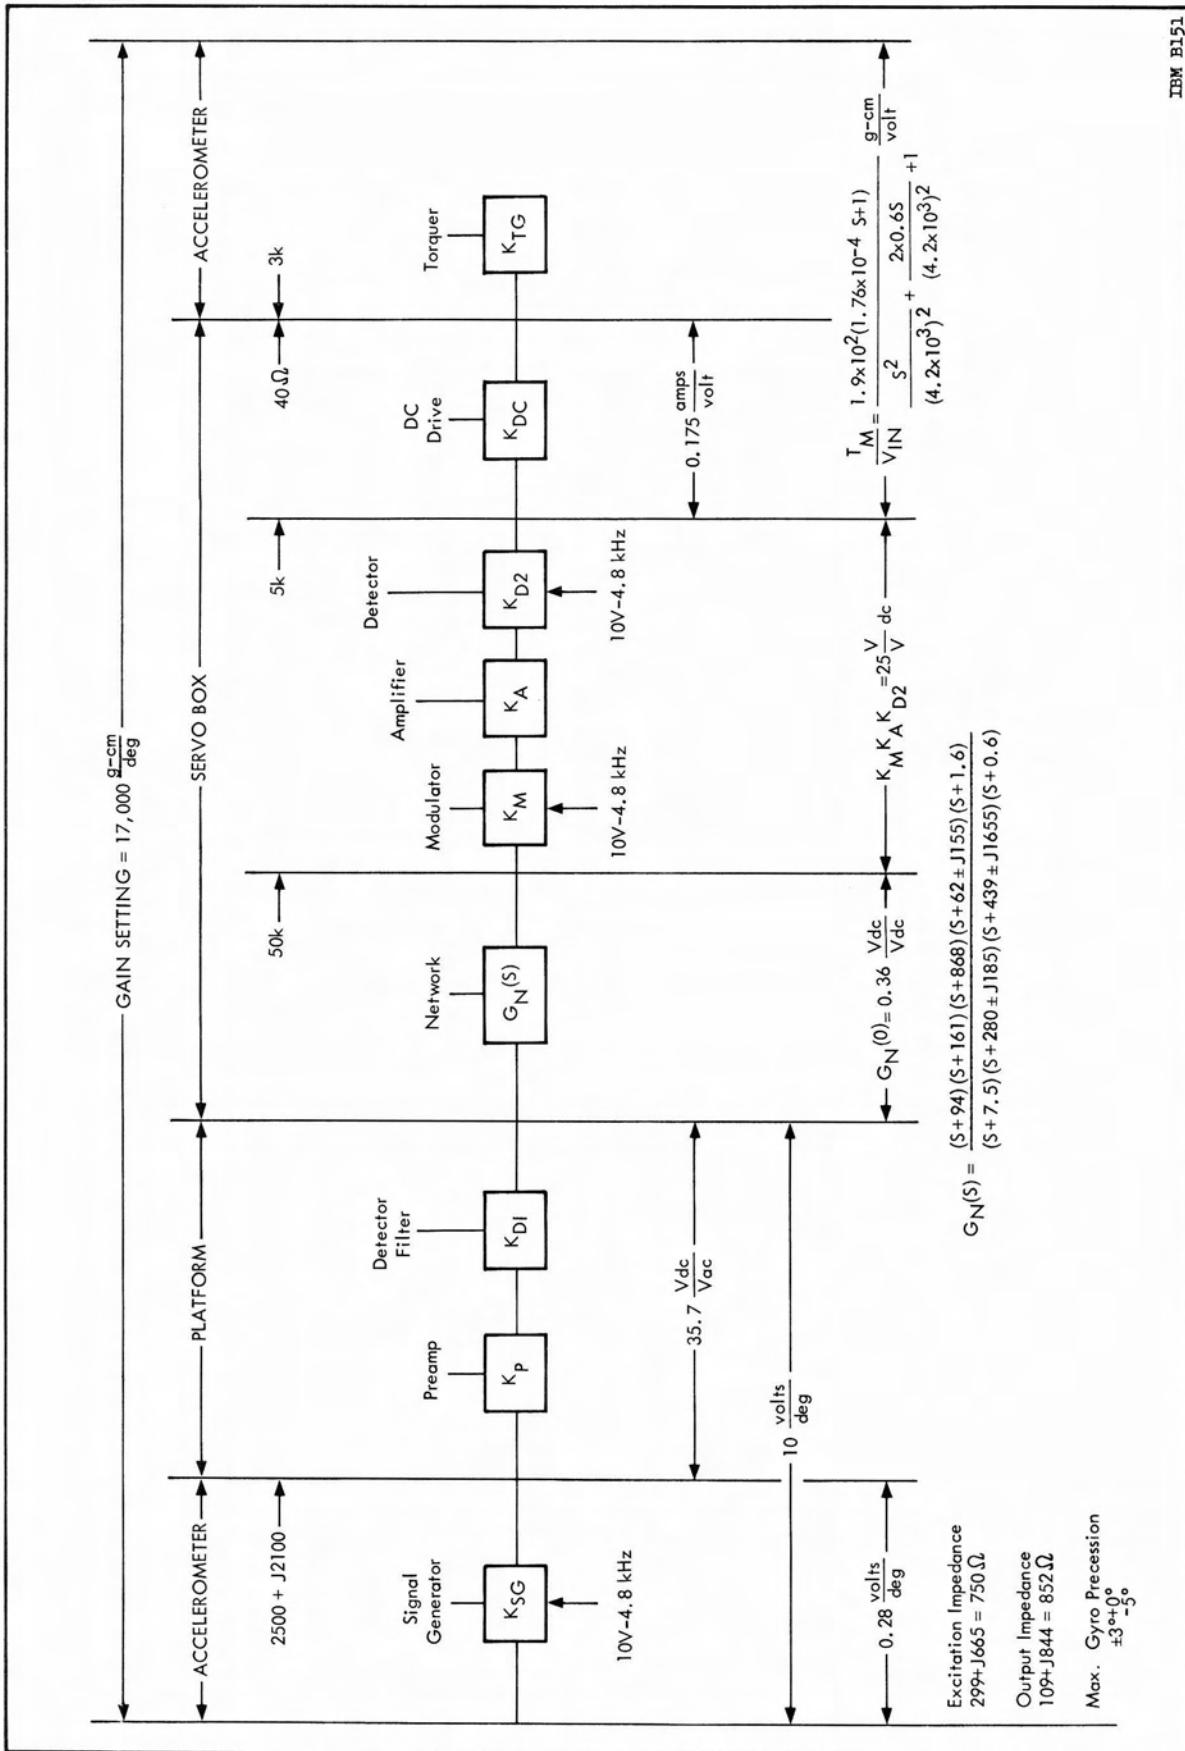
IBM B151

GAIN SETTING = 17,000 $\frac{g\text{-}cm}{deg}$

ACCELEROMETER

PLATFORM

SERVO BOX

ACCELEROMETER

2500 + J2100

50k

5k

40Ω

3k

Signal Generator

$K_{SG}$

10V-4.8 kHz

Preamp

$K_P$

Detector Filter

$K_{DI}$

Network

$G_N(S)$

Modulator

$K_M$

10V-4.8 kHz

Amplifier

$K_A$

Detector

$K_{D2}$

10V-4.8 kHz

DC Drive

$K_{DC}$

Torquer

$K_{TG}$

0.28 $\frac{volts}{deg}$

10 $\frac{volts}{deg}$

35.7 $\frac{Vdc}{Vac}$

$G_N(0) = 0.36 \frac{Vdc}{Vdc}$

$K_M K_A K_{D2} = 25 \frac{V}{V}$ dc

0.175 $\frac{amps}{volt}$

$\frac{T_M}{V_{IN}} = \frac{1.9\times10^2(1.76\times10^{-4} S+1)}{\frac{S^2}{(4.2\times10^3)^2} + \frac{2\times0.6S}{(4.2\times10^3)^2} + 1}$ $\frac{g\text{-}cm}{volt}$

$G_N(S) = \frac{(S+94)(S+161)(S+868)(S+62\pm J155)(S+1.6)}{(S+7.5)(S+280\pm J185)(S+439\pm J1655)(S+0.6)}$

Excitation Impedance
299+J665 = 750Ω

Output Impedance
109+J844 = 852Ω

Max. Gyro Precession
$\pm3°^{+0°}_{-5°}$